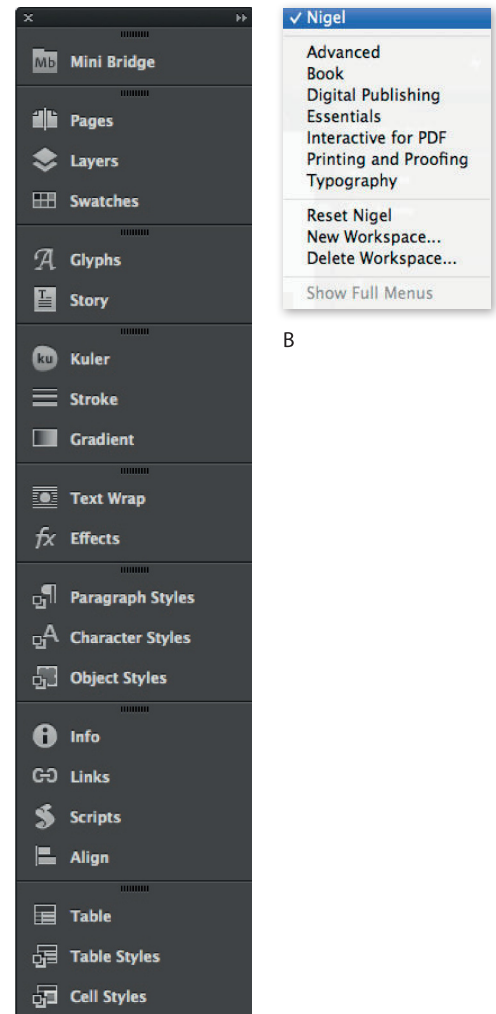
Mb Mini Bridge

Pages
Layers
Swatches

Glyphs
Story

ku Kuler
Stroke
Gradient

Text Wrap
fx Effects

Paragraph Styles
Character Styles
Object Styles

Info
Links
Scripts
Align

Table
Table Styles
Cell Styles

✓ Nigel
Advanced
Book
Digital Publishing
Essentials
Interactive for PDF
Printing and Proofing
Typography
Reset Nigel
New Workspace...
Delete Workspace...
Show Full Menus

B